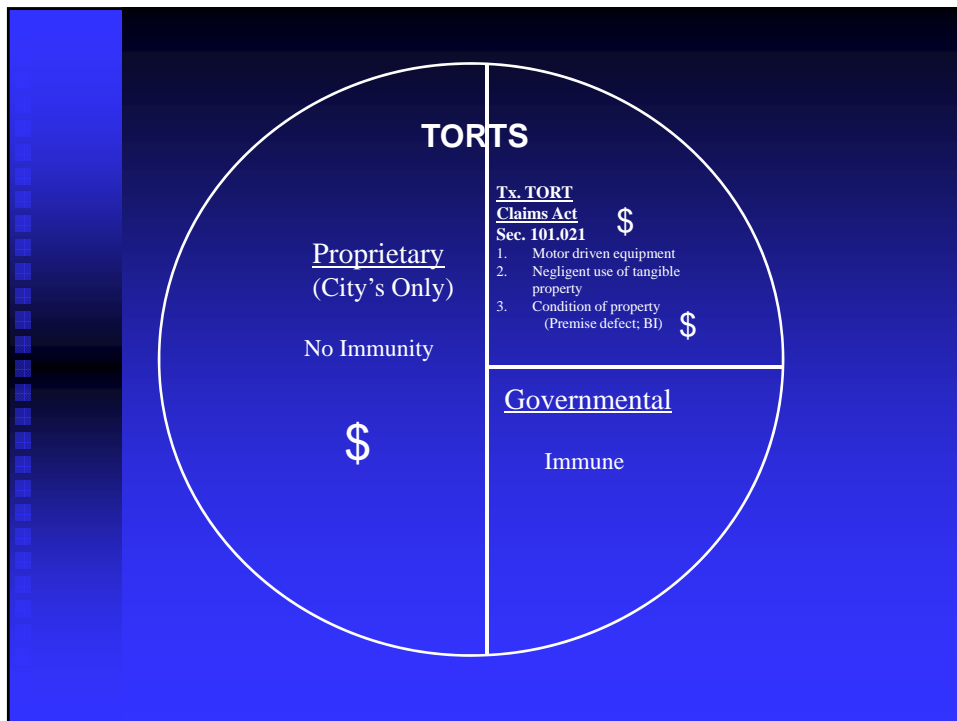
TORTS

Proprietary
(City's Only)

No Immunity

$

Tx. TORT Claims Act
Sec. 101.021

$

1. Motor driven equipment
2. Negligent use of tangible property
3. Condition of property (Premise defect; BI)

$

Governmental

Immune